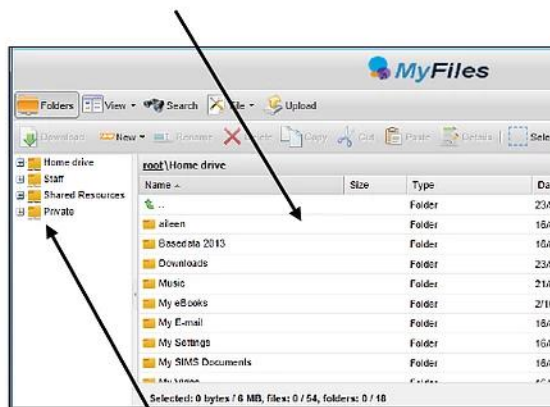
MyFiles

Folders View Search File Upload

Download New Rename Delete Copy Cut Paste Details Sele

Home drive
Staff
Shared Resources
Private

root\Home drive

| Name | Size | Type | Da |
|---|---|---|---|
| .. | | Folder | 23/ |
| aileen | | Folder | 16/ |
| Basedata 2013 | | Folder | 16/ |
| Downloads | | Folder | 23/ |
| Music | | Folder | 21/ |
| My eBooks | | Folder | 2/1 |
| My E-mail | | Folder | 16/ |
| My Settings | | Folder | 16/ |
| My SIMS Documents | | Folder | 16/ |
| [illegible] | | Folder | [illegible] |

Selected: 0 bytes / 6 MB, files: 0 / 54, folders: 0 / 18